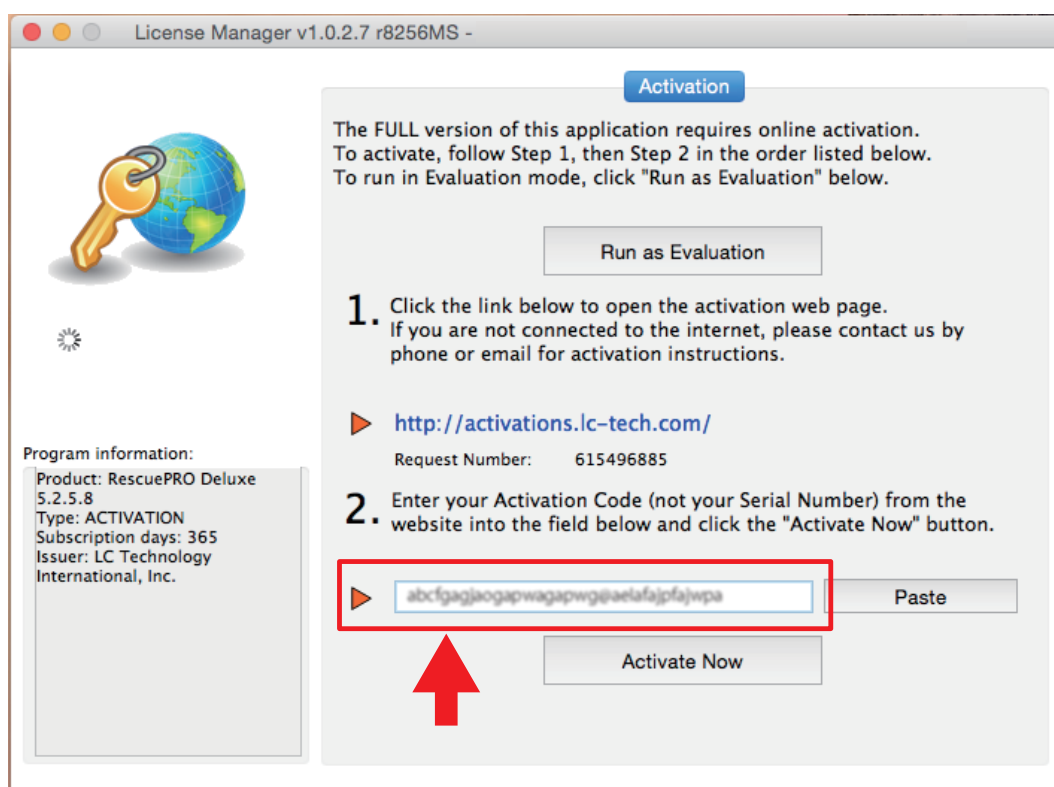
License Manager v1.0.2.7 r8256MS -

Activation

The FULL version of this application requires online activation.
To activate, follow Step 1, then Step 2 in the order listed below.
To run in Evaluation mode, click "Run as Evaluation" below.

Run as Evaluation

1. Click the link below to open the activation web page.
If you are not connected to the internet, please contact us by phone or email for activation instructions.

http://activations.lc-tech.com/

Request Number: 615496885

2. Enter your Activation Code (not your Serial Number) from the website into the field below and click the "Activate Now" button.

abcfgagjaogapwagapwg@aelafajpfajwpa

Paste

Activate Now

Program information:

Product: RescuePRO Deluxe 5.2.5.8
Type: ACTIVATION
Subscription days: 365
Issuer: LC Technology International, Inc.